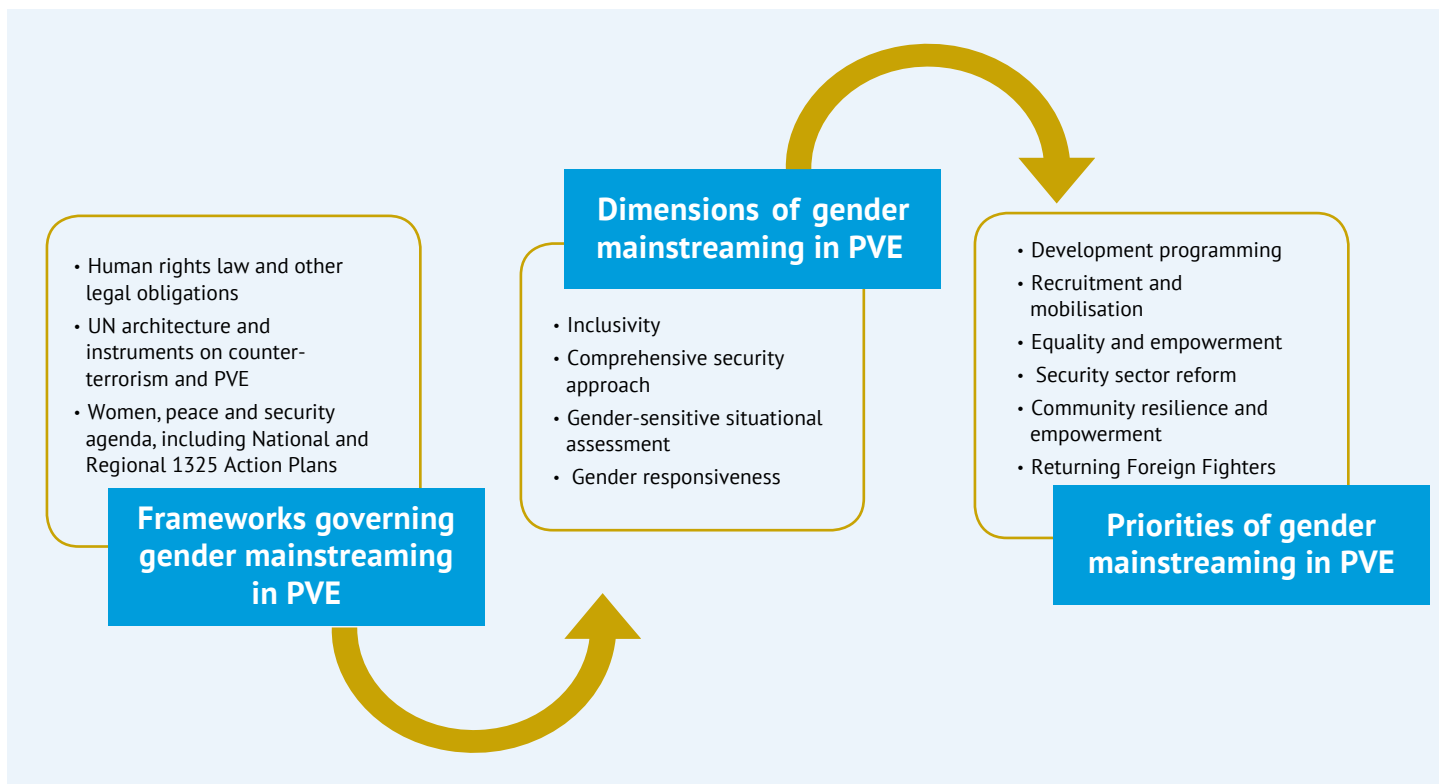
• Human rights law and other legal obligations
• UN architecture and instruments on counter-terrorism and PVE
• Women, peace and security agenda, including National and Regional 1325 Action Plans

Frameworks governing gender mainstreaming in PVE

Dimensions of gender mainstreaming in PVE

• Inclusivity
• Comprehensive security approach
• Gender-sensitive situational assessment
• Gender responsiveness

• Development programming
• Recruitment and mobilisation
• Equality and empowerment
• Security sector reform
• Community resilience and empowerment
• Returning Foreign Fighters

Priorities of gender mainstreaming in PVE